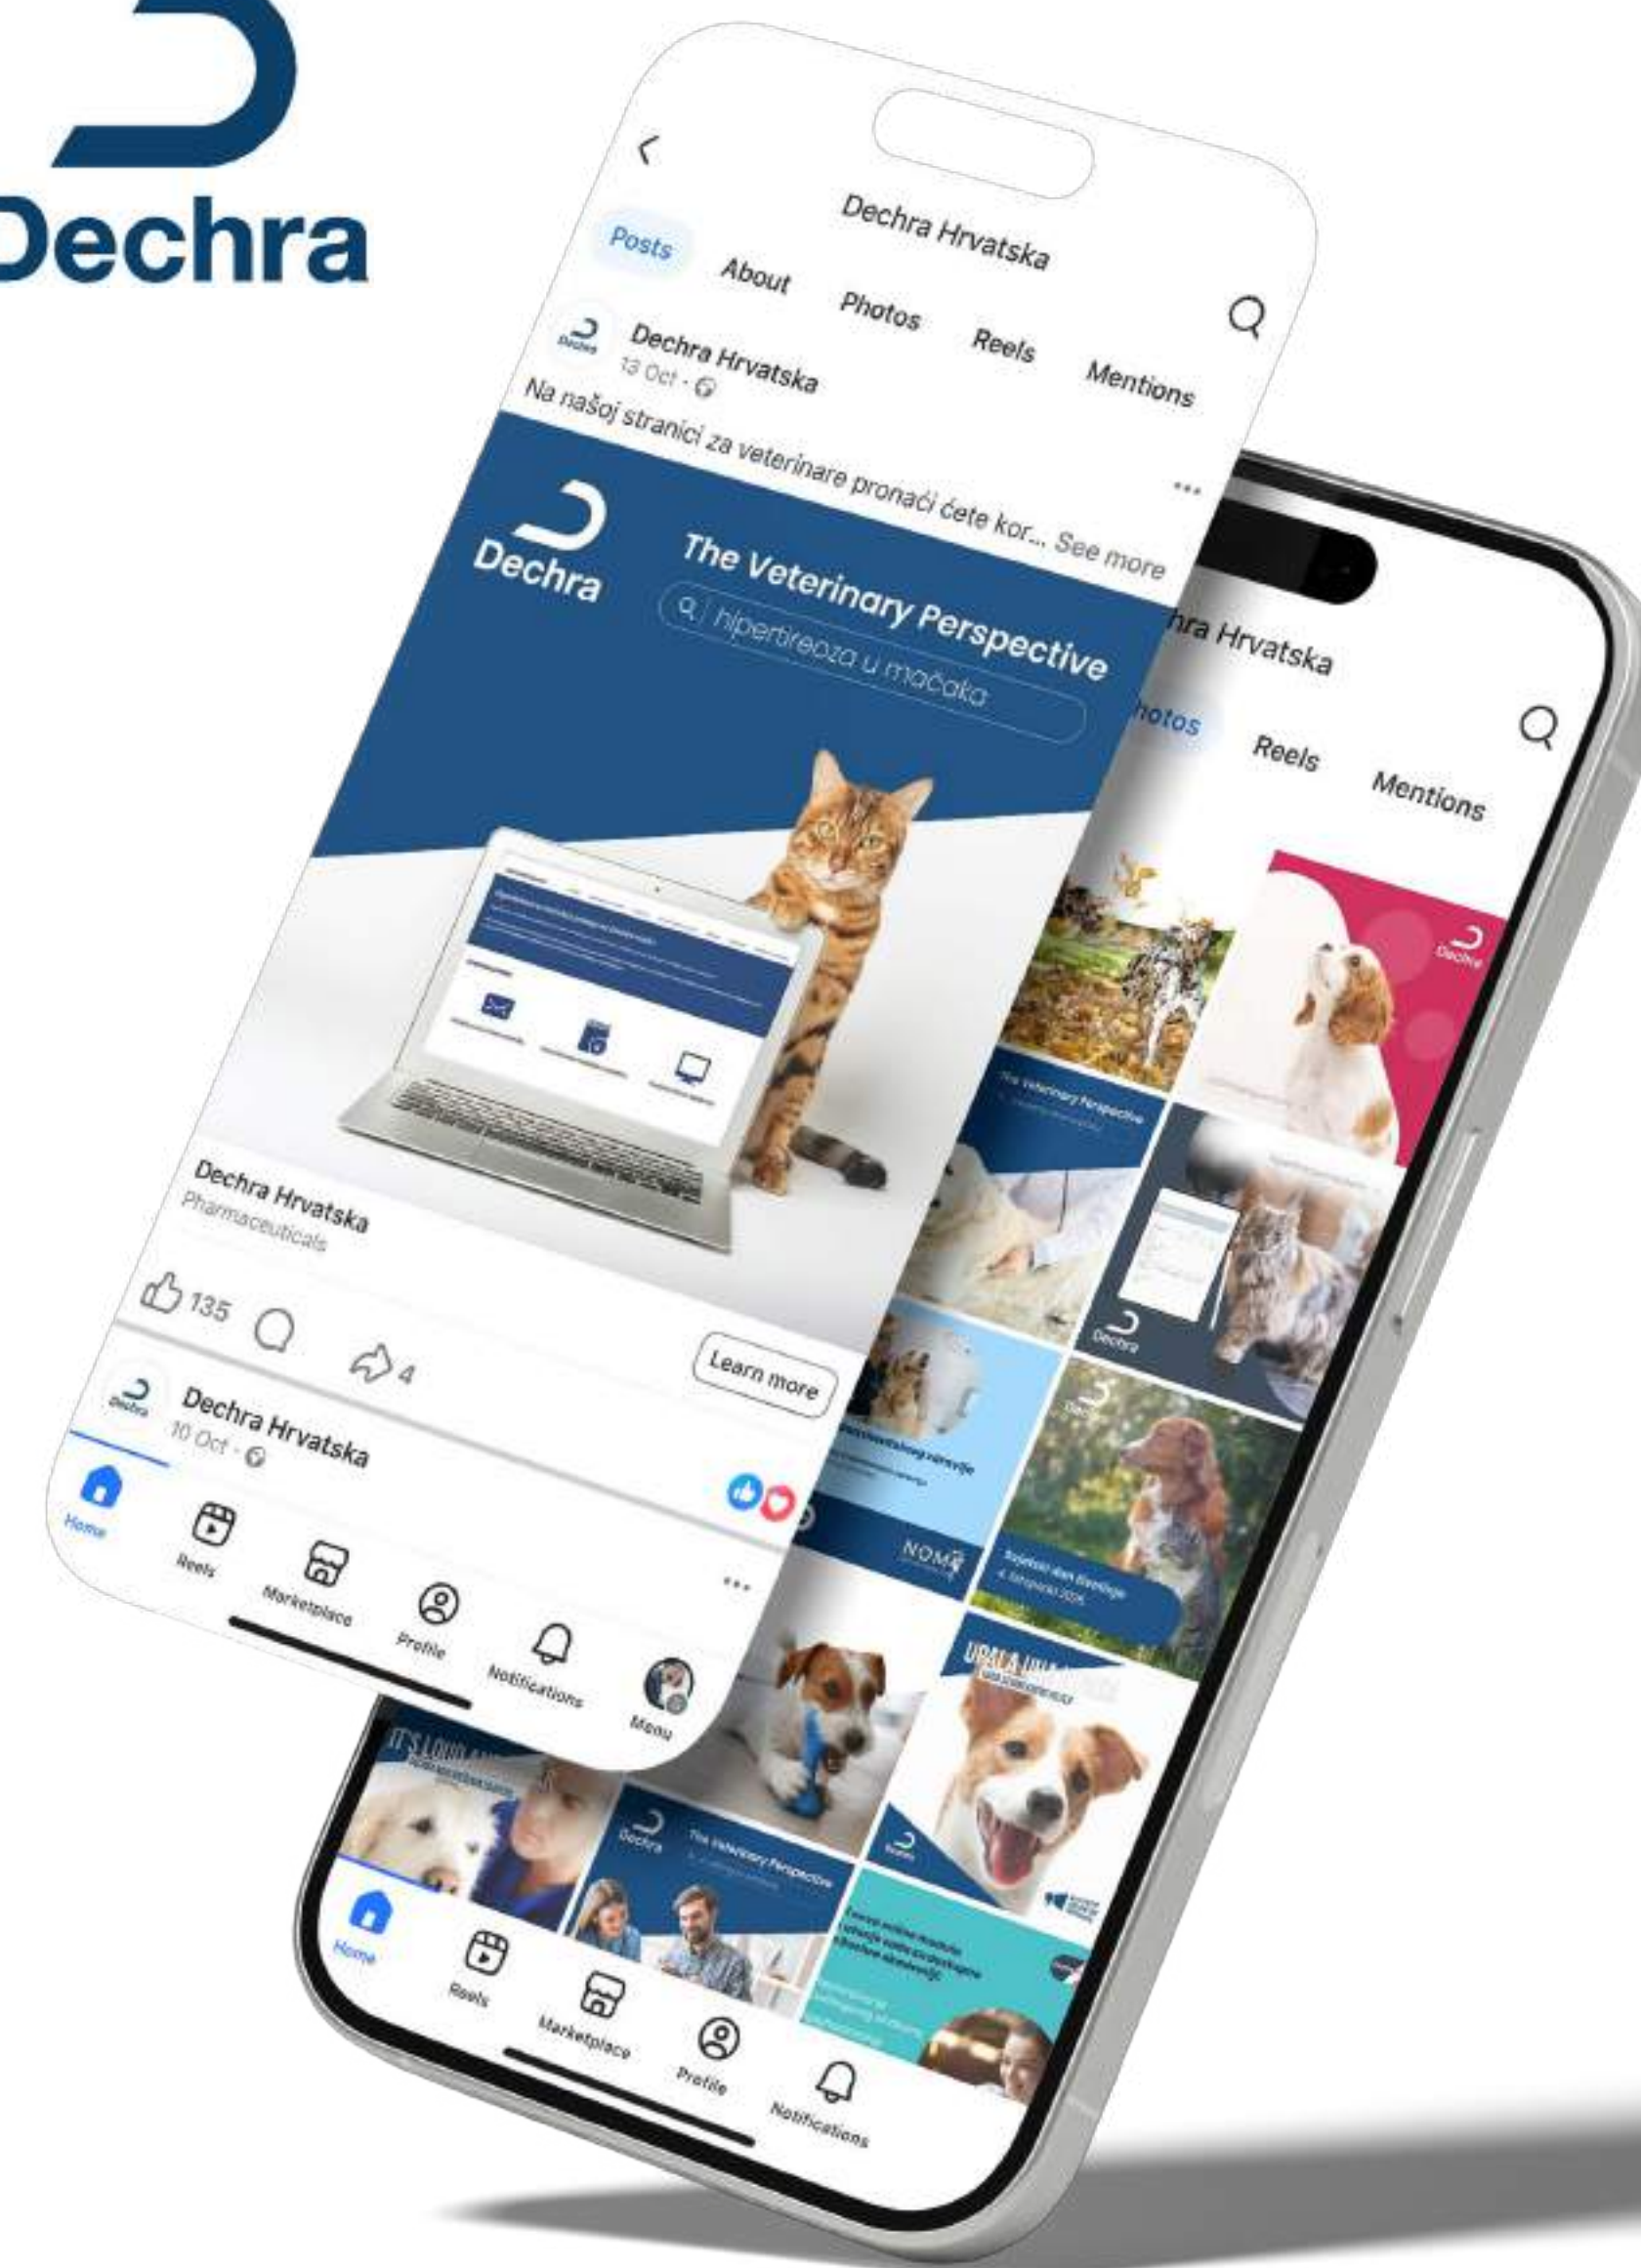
Dechra

Dechra Hrvatska

Posts About Photos Reels Mentions

Dechra Hrvatska
13 Oct ·

Na našoj stranici za veterinare pronaći ćete kor... See more

Dechra
The Veterinary Perspective
hipertireoza u mačaka

Dechra Hrvatska
Pharmaceuticals

135

4

Learn more

Dechra Hrvatska
10 Oct ·

Home Reels Marketplace Profile Notifications Menu

ra Hrvatska

hotos Reels Mentions

The Veterinary Perspective

NOM

IT'S LOUD

UPALA

The Veterinary Perspective

Home Reels Marketplace Profile Notifications